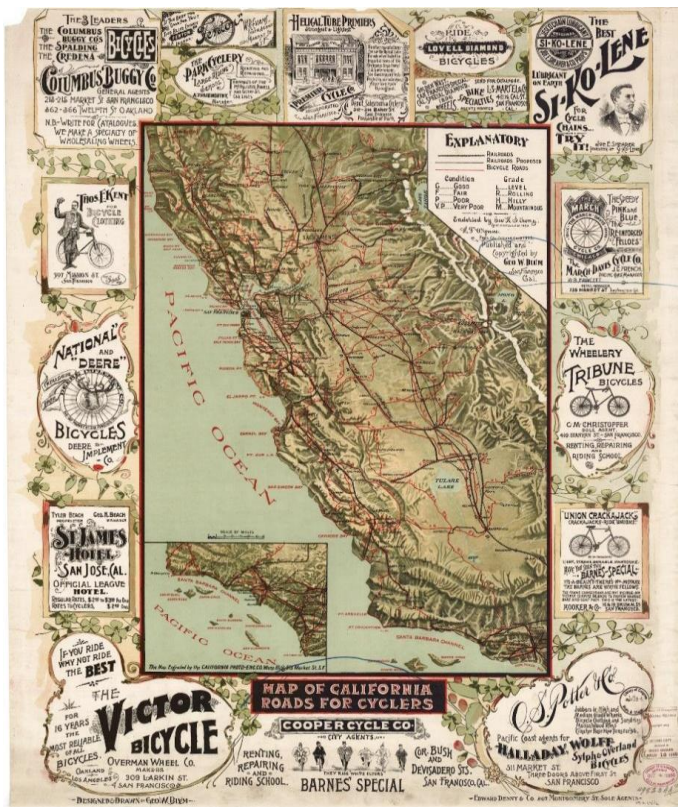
THE 3 LEADERS
THE COLUMBUS BUGGY CO
THE SPALDING
THE CREDENA
BICYCLES
COLUMBUS BUGGY CO
GENERAL AGENTS
218-218 MARKET ST SAN FRANCISCO
462-466 TWELFTH ST OAKLAND
N.B. WRITE FOR CATALOGUES
WE MAKE A SPECIALTY OF WHOLESALING WHEELS

THE PARK CYCLERY

HELICAL TUBE PREMIERS
PREMIER CYCLE CO.

RIDE
LOVELL DIAMOND
BICYCLES

SEND FOR CATALOGUE
BIKE SPECIALTIES
L.S. MARTELL

THE BEST
SI-KO-LENE
LUBRICANT ON EARTH
SI-KO-LENE
FOR CYCLE CHAINS... TRY IT!

EXPLANATORY
RAILROADS
RAILROADS PROJECTED
BICYCLE ROADS
Condition
G. GOOD
F. FAIR
P. POOR
V.P. VERY POOR
Grade
L. LEVEL
R. ROLLING
H. HILLY
M. MOUNTAINOUS
Endorsed by
Published and Copyrighted by GEO W. BLUM San Francisco Cal.

THOS. H. B. KENT
BICYCLE CLOTHING
307 MARKET ST SAN FRANCISCO

THE SPEEDY PINK and BLUE
MARCH
REINFORCED FELLOES
MARCH DAVIS CYCLE CO.

"NATIONAL" AND "DEERE"
BICYCLES
DEERE IMPLEMENT CO.

THE WHEELERY
TRIBUNE
BICYCLES
C.M. CHRISTOPHER
RENTING, REPAIRING AND RIDING SCHOOL

PACIFIC OCEAN

TULARE LAKE

TYLER BEACH
ST. JAMES HOTEL
SAN JOSE, CAL.
OFFICIAL LEAGUE HOTEL

UNION CRACKAJACK
HOOKER & CO

PACIFIC OCEAN

IF YOU RIDE WHY NOT RIDE THE BEST
THE VICTOR BICYCLE
FOR 16 YEARS THE MOST RELIABLE OF ALL BICYCLES.
OVERMAN WHEEL CO. MAKERS
309 LARKIN ST. SAN FRANCISCO
OAKLAND LOS ANGELES

MAP OF CALIFORNIA ROADS FOR CYCLERS

COOPER CYCLE CO.
CITY AGENTS
RENTING, REPAIRING AND RIDING SCHOOL
BARNES' SPECIAL
COR. BUSH AND DEVISADERO STS. SAN FRANCISCO, CAL.

O.S. Potter & Co.
Pacific Coast agents for
HALLADAY, WOLFF
BARNES SPECIAL
Sylph & Overland Bicycles
311 MARKET ST.
SAN FRANCISCO

DESIGNED & DRAWN BY GEO. W. BLUM
EDWARD DENNY & CO 207 MONTGOMERY ST SOLE AGENTS